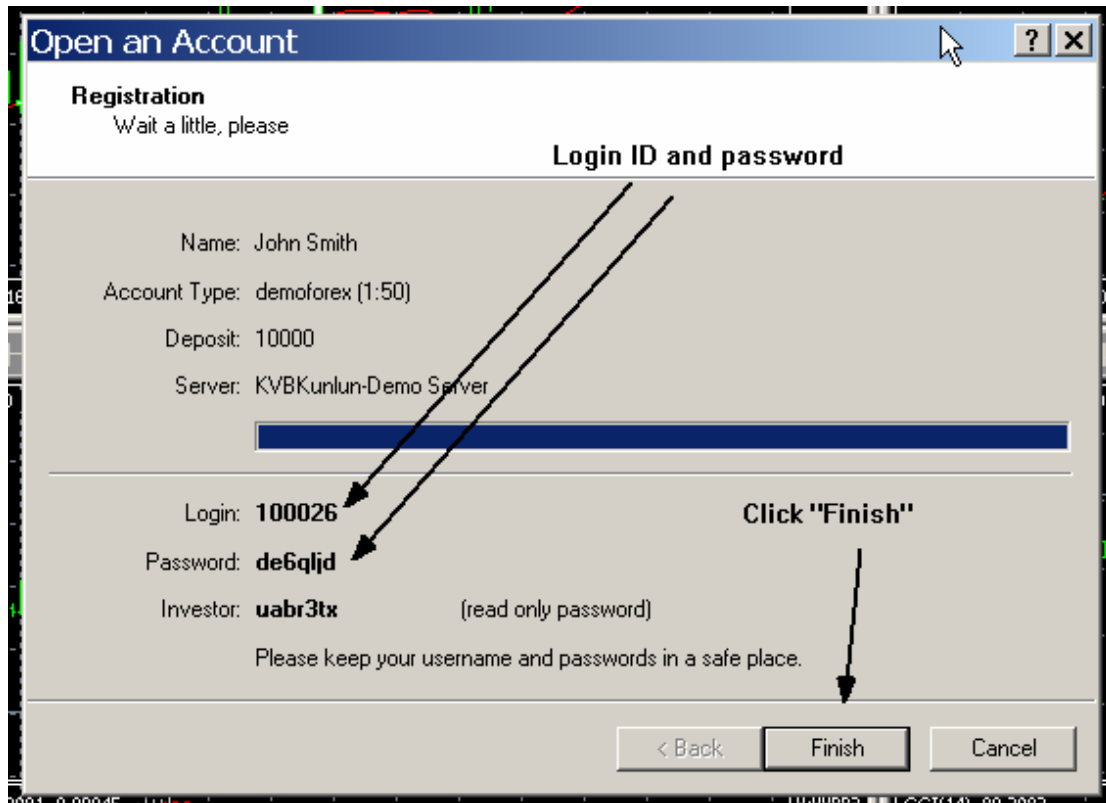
Open an Account

? X

Registration
Wait a little, please

Login ID and password

Name: John Smith

Account Type: demoforex (1:50)

Deposit: 10000

Server: KVBKunlun-Demo Server

Login: 100026

Password: de6qljd

Investor: uabr3tx (read only password)

Please keep your username and passwords in a safe place.

Click "Finish"

< Back Finish Cancel